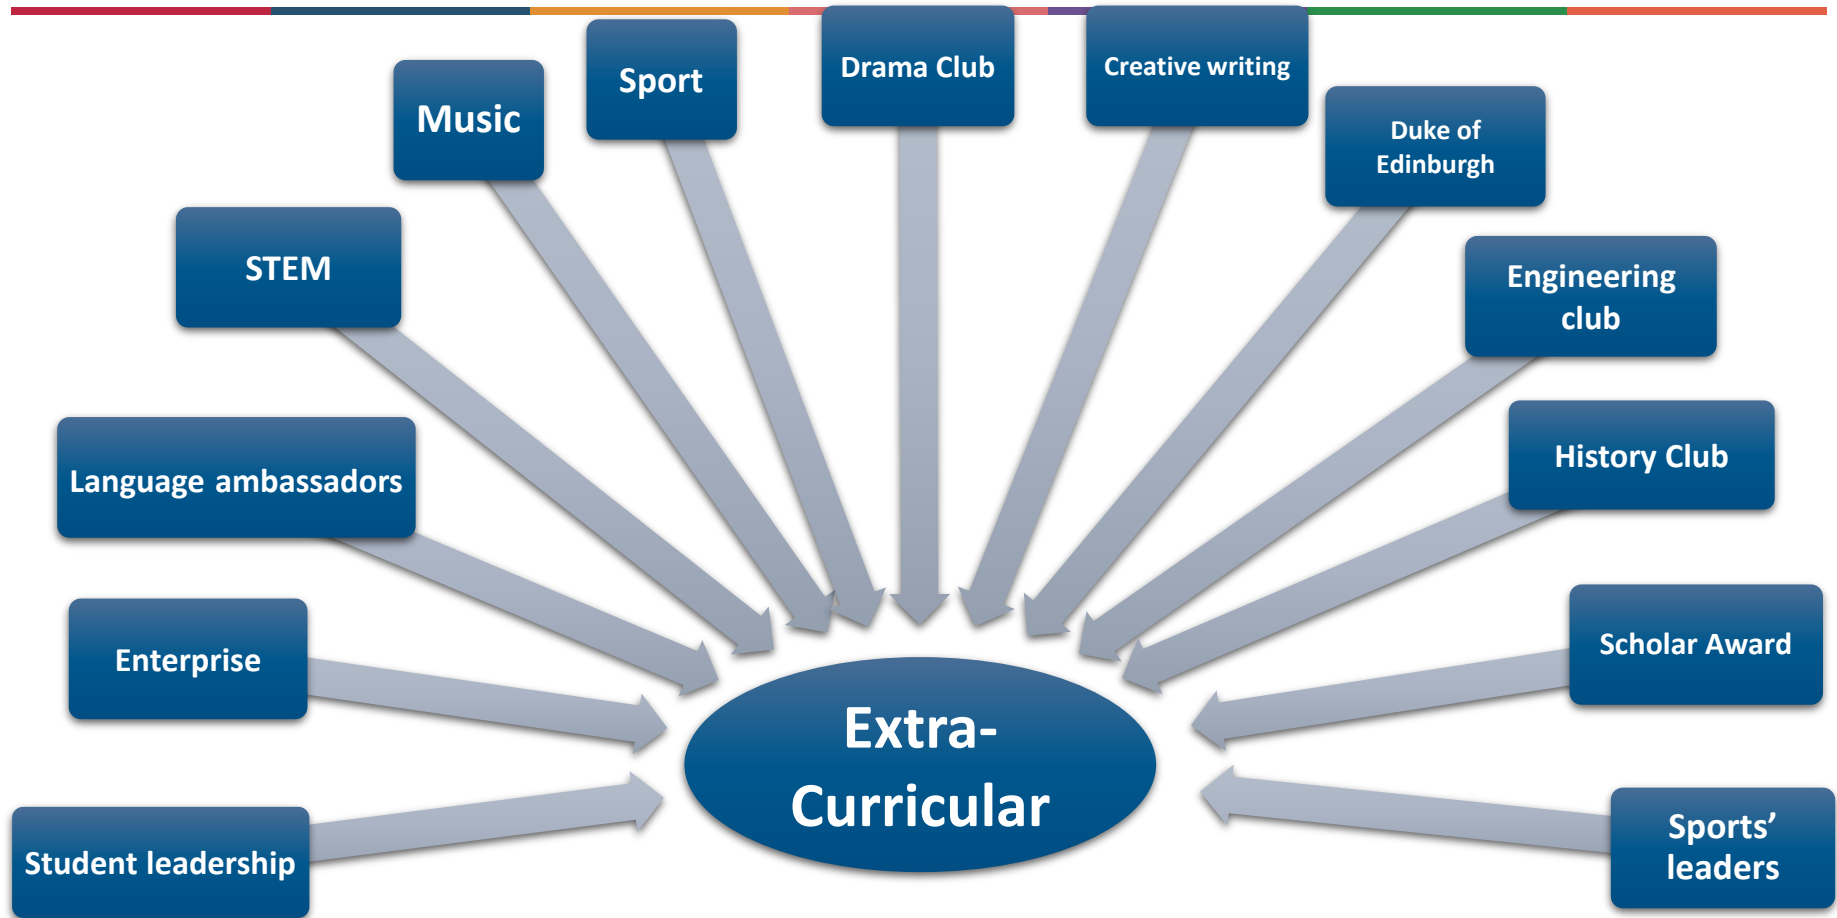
Sport

Drama Club

Creative writing

Music

Duke of Edinburgh

STEM

Engineering club

Language ambassadors

History Club

Enterprise

Scholar Award

Extra-Curricular

Student leadership

Sports' leaders